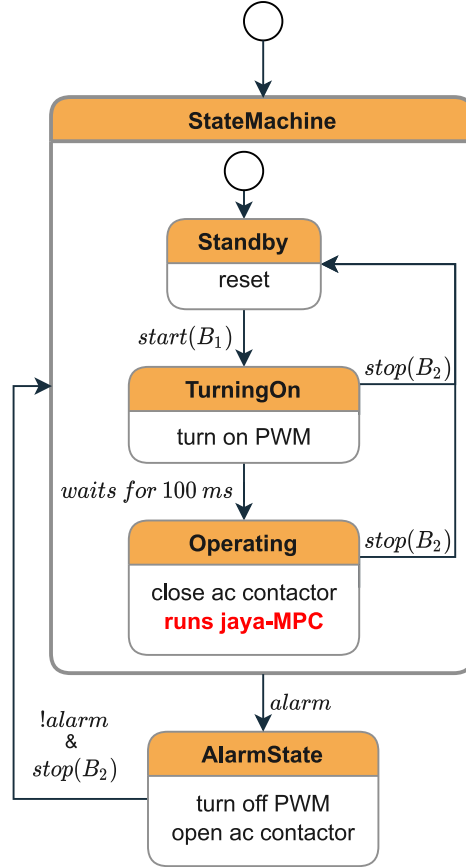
StateMachine

Standby

reset

$start(B_1)$

$stop(B_2)$

TurningOn

turn on PWM

$waits\ for\ 100\ ms$

$stop(B_2)$

Operating

close ac contactor

runs jaya-MPC

$alarm$

$!alarm$ & $stop(B_2)$

AlarmState

turn off PWM
open ac contactor